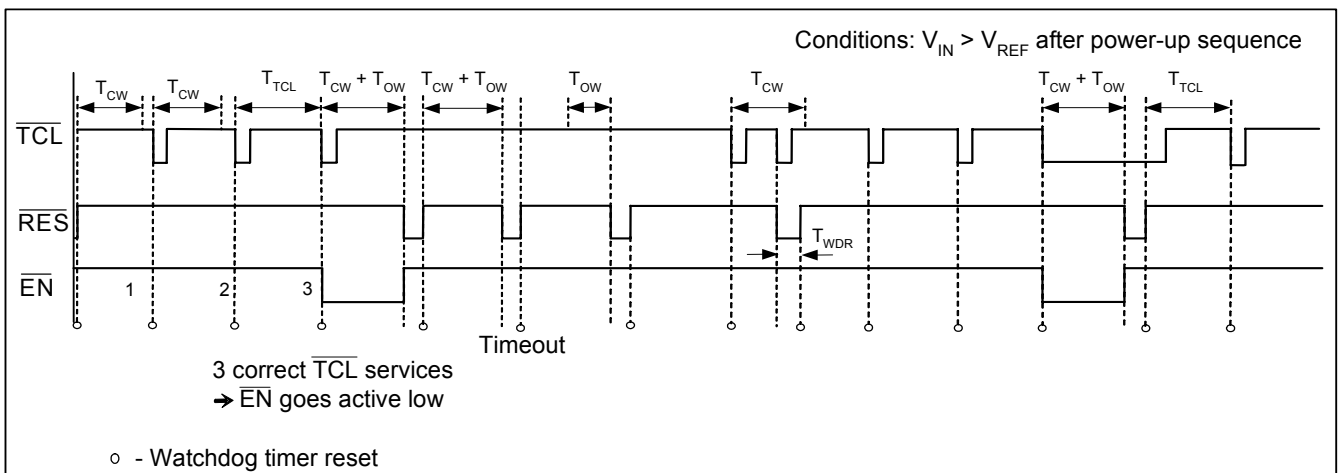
Conditions: $V_{IN} > V_{REF}$ after power-up sequence

$T_{CW}$ $T_{CW}$ $T_{TCL}$ $T_{CW} + T_{OW}$ $T_{CW} + T_{OW}$ $T_{OW}$ $T_{CW}$ $T_{CW} + T_{OW}$ $T_{TCL}$

$\overline{TCL}$

$\overline{RES}$

$T_{WDR}$

$\overline{EN}$

1 2 3

Timeout

3 correct $\overline{TCL}$ services
→ $\overline{EN}$ goes active low

○ - Watchdog timer reset